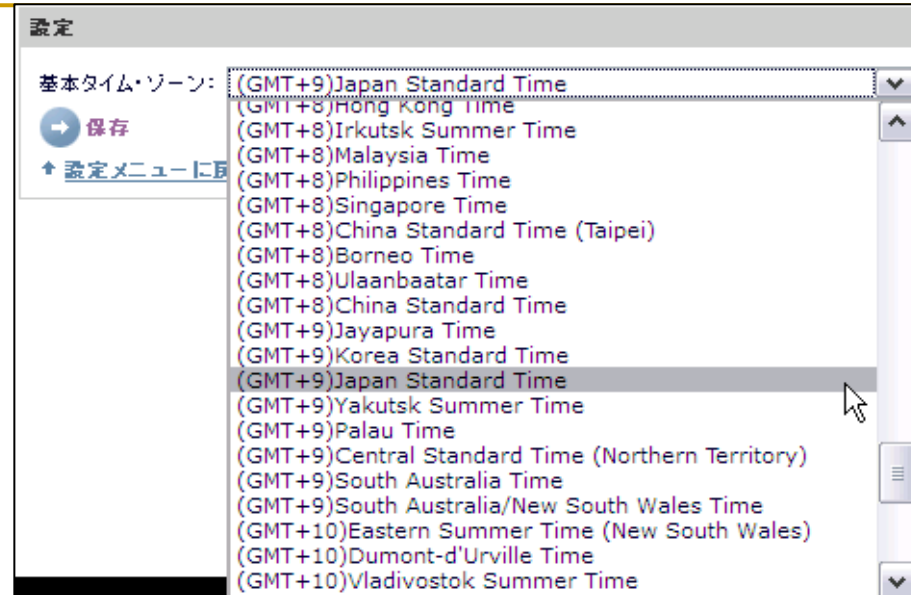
設定

基本タイム・ゾーン: (GMT+9)Japan Standard Time

保存

設定メニューに戻

(GMT+8)Hong Kong Time
(GMT+8)Irkutsk Summer Time
(GMT+8)Malaysia Time
(GMT+8)Philippines Time
(GMT+8)Singapore Time
(GMT+8)China Standard Time (Taipei)
(GMT+8)Borneo Time
(GMT+8)Ulaanbaatar Time
(GMT+8)China Standard Time
(GMT+9)Jayapura Time
(GMT+9)Korea Standard Time
(GMT+9)Japan Standard Time
(GMT+9)Yakutsk Summer Time
(GMT+9)Palau Time
(GMT+9)Central Standard Time (Northern Territory)
(GMT+9)South Australia Time
(GMT+9)South Australia/New South Wales Time
(GMT+10)Eastern Summer Time (New South Wales)
(GMT+10)Dumont-d'Urville Time
(GMT+10)Vladivostok Summer Time